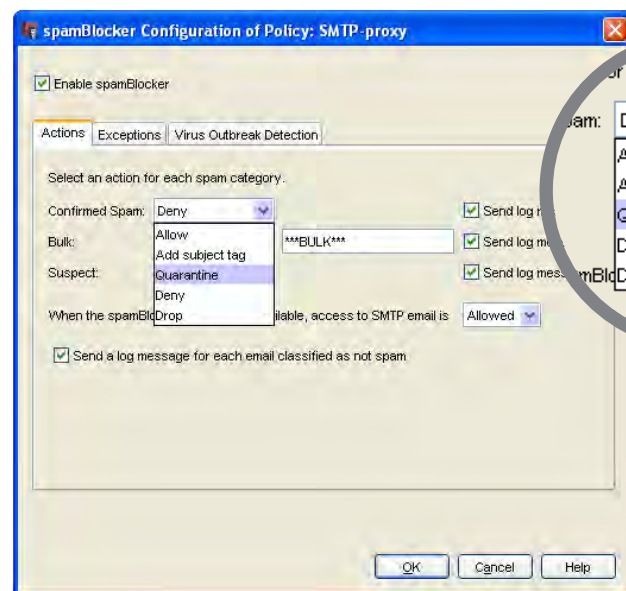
spamBlocker Configuration of Policy: SMTP-proxy

Enable spamBlocker

Actions | Exceptions | Virus Outbreak Detection

Select an action for each spam category.

Confirmed Spam: Deny

Allow
Add subject tag
Quarantine
Deny
Drop

Send log m

Bulk: ***BULK*** Send log me

Suspect: Send log mess

When the spamBl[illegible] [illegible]ilable, access to SMTP email is Allowed

Send a log message for each email classified as not spam

OK Cancel Help

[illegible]r
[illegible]am: D
A
A
G
D
mBl D